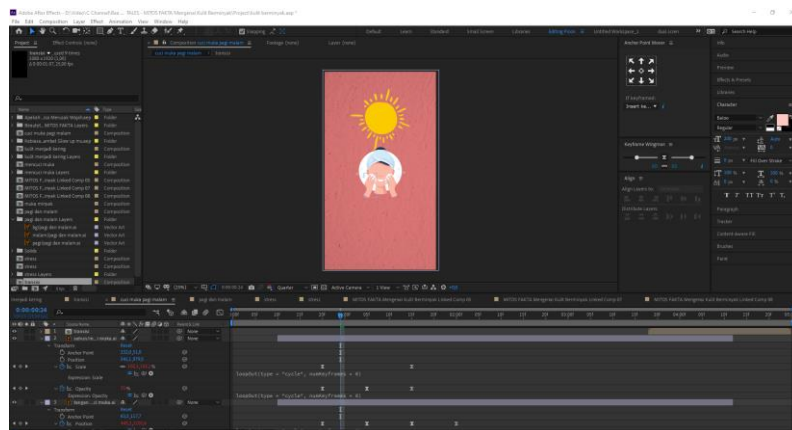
Adobe After Effects - D:\Video\1 Channel\Bia... TikTS - MITOS FAKTA Mengenai Kulit Berminyak\Project\kulit berminyak.aep *
File Edit Composition Layer Effect Animation View Window Help

Default Learn Standard Small Screen Libraries Editing Vidio Untitled Workspace 1 dual-screen

Project Effect Controls (none)
Composition cuci muka pagi malam
Footage (none) Layer (none)

Name Type
Folder
Composition
Composition
Composition
Composition
Composition
Folder
Composition
Composition
Composition
Composition
Composition
Folder
Vector Art
Vector Art
Vector Art
Folder
Composition
Composition
Composition

Anchor Point Mover
Info
Audio
Preview
Effects & Presets
Libraries
Character
Keyframe Wingman
Align
Paragraph
Tracker
Content-Aware Fill
Brushes
Paint

Quarter Active Camera 1 View

0:00:00:24

Transform
Anchor Point
Position
Scale
Expression: Scale
Opacity
Expression: Opacity
Transform
Anchor Point
Position

loopOut(type = "cycle", numKeyframes = 0)
loopOut(type = "cycle", numKeyframes = 0)